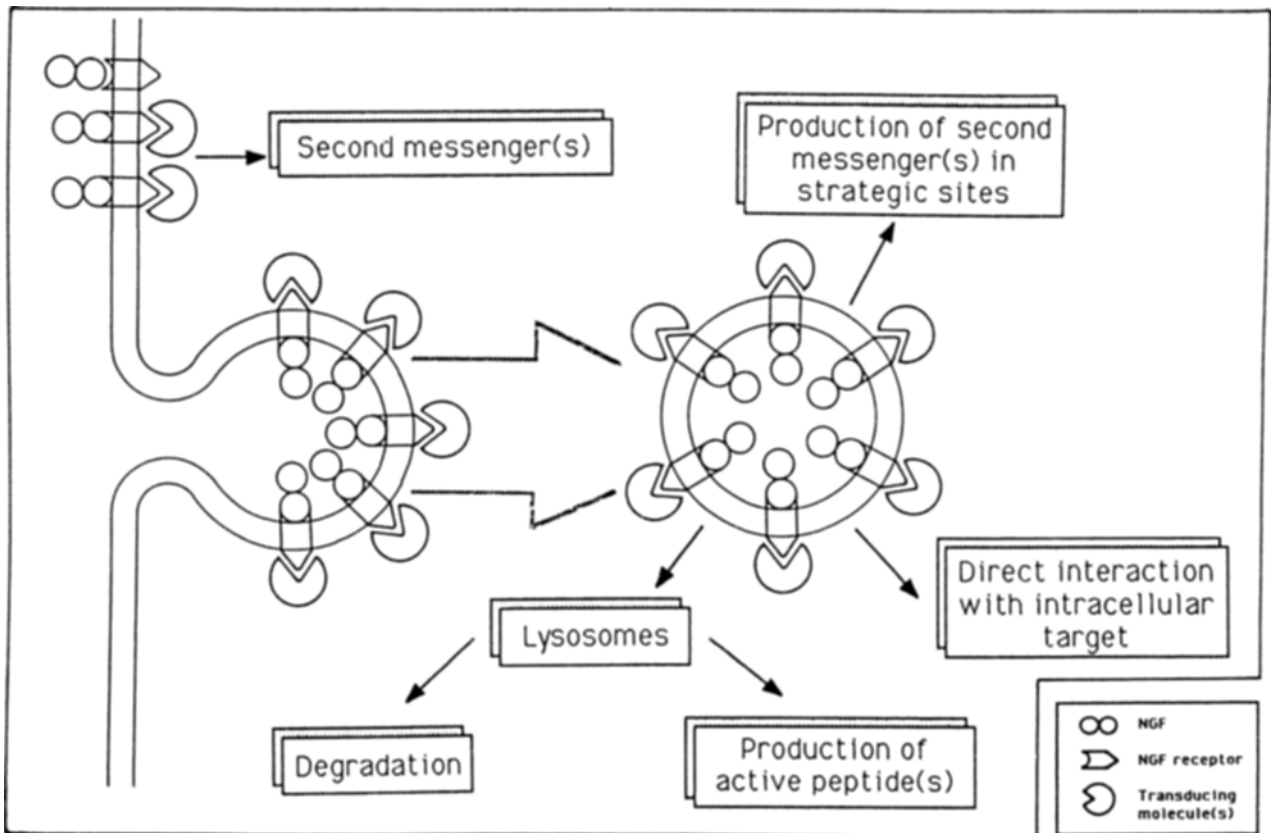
Second messenger(s)

Production of second messenger(s) in strategic sites

Direct interaction with intracellular target

Lysosomes

Degradation

Production of active peptide(s)

NGF

NGF receptor

Transducing molecule(s)